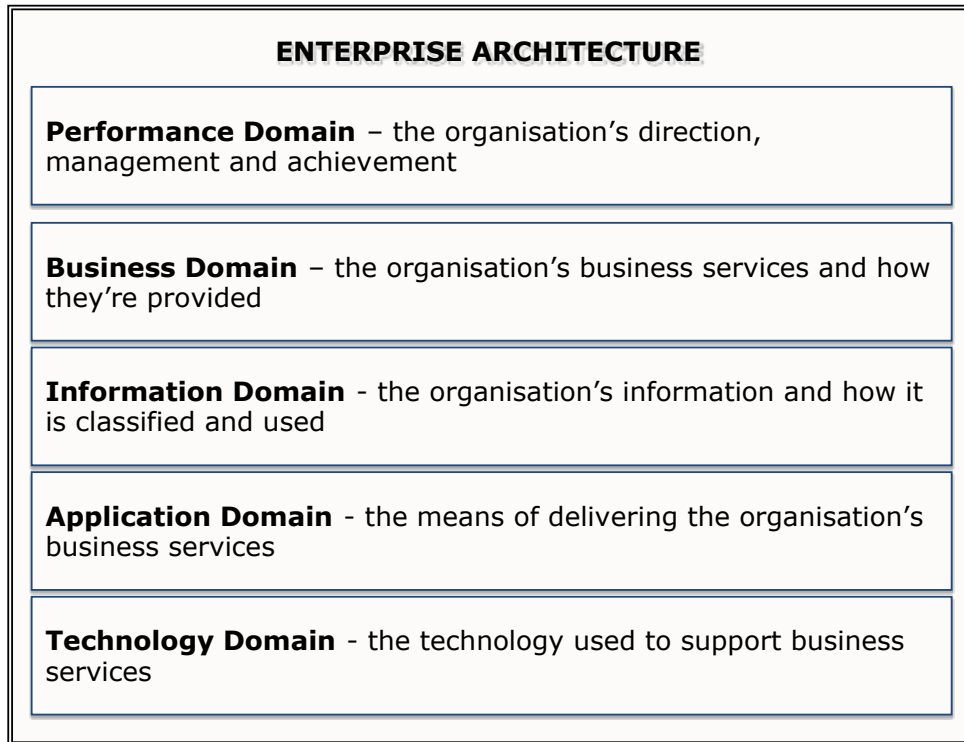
ENTERPRISE ARCHITECTURE

**Performance Domain** – the organisation's direction, management and achievement

**Business Domain** – the organisation's business services and how they're provided

**Information Domain** - the organisation's information and how it is classified and used

**Application Domain** - the means of delivering the organisation's business services

**Technology Domain** - the technology used to support business services